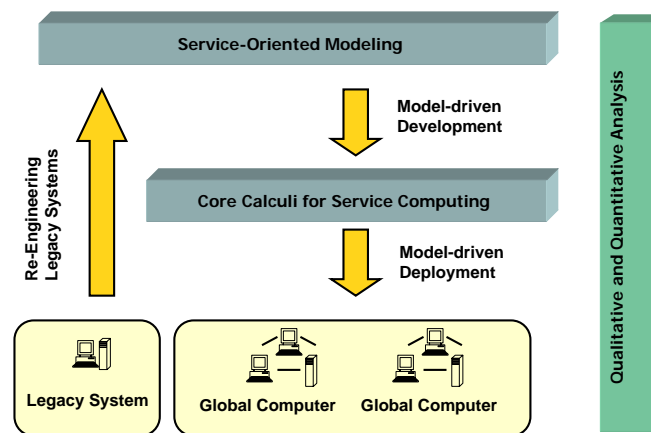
Service-Oriented Modeling

Re-Engineering Legacy Systems

Model-driven Development

Core Calculi for Service Computing

Model-driven Deployment

Legacy System

Global Computer

Global Computer

Qualitative and Quantitative Analysis